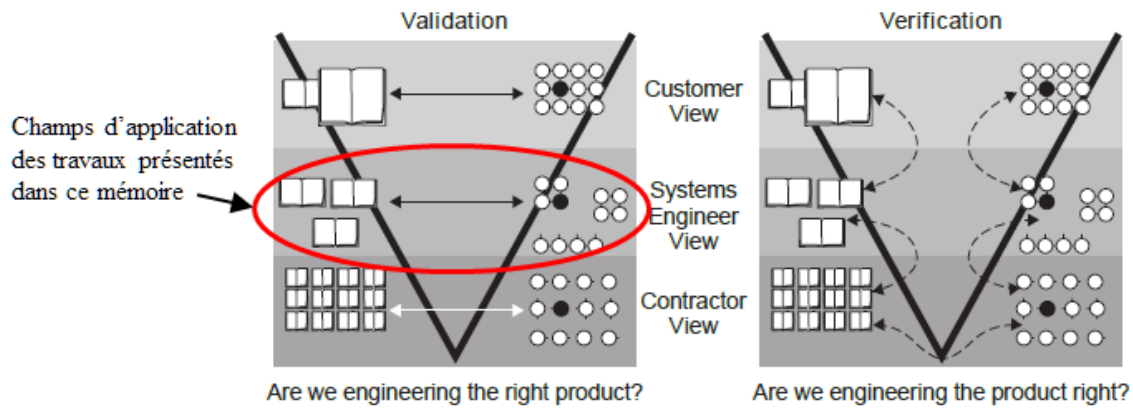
Validation

Verification

Champs d'application des travaux présentés dans ce mémoire

Customer View

Systems Engineer View

Contractor View

Are we engineering the right product?

Are we engineering the product right?